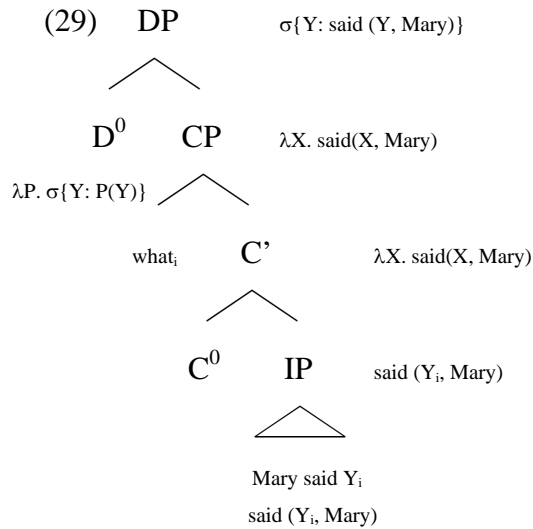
(29) DP $\sigma$\{Y: said (Y, Mary)\}

$D^0$ CP $\lambda$X. said(X, Mary)

$\lambda$P. $\sigma$\{Y: P(Y)\}

what$_i$ C' $\lambda$X. said(X, Mary)

$C^0$ IP said (Y$_i$, Mary)

Mary said Y$_i$

said (Y$_i$, Mary)